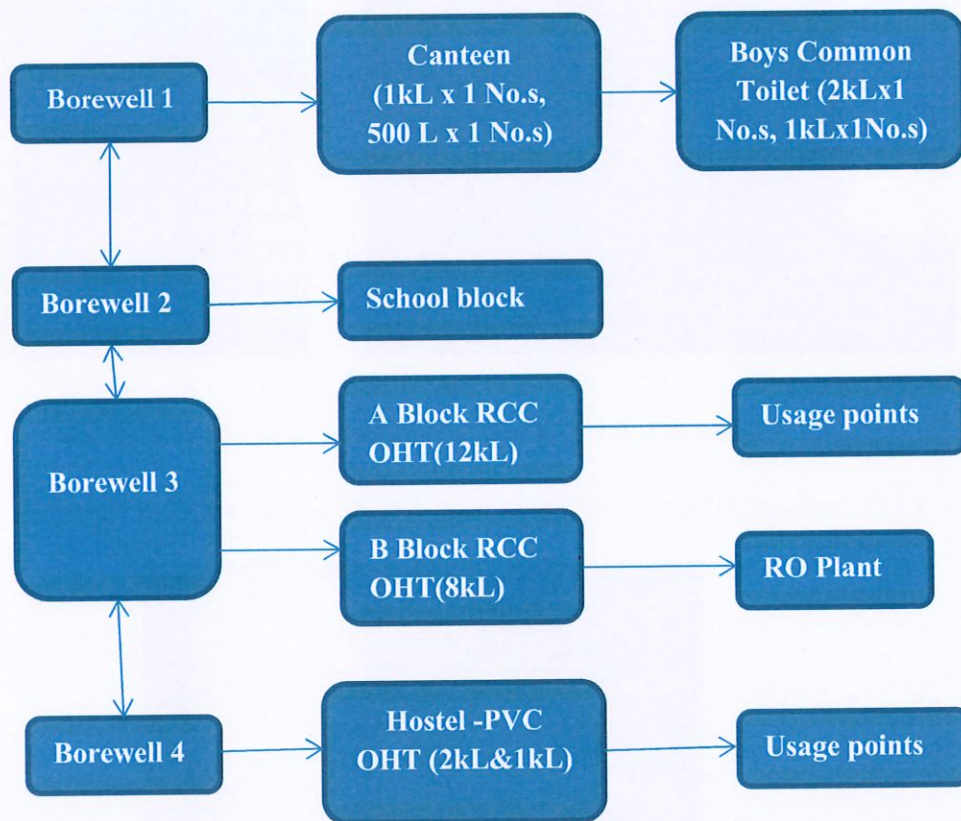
Borewell 1

Canteen (1kL x 1 No.s, 500 L x 1 No.s)

Boys Common Toilet (2kLx1 No.s, 1kLx1No.s)

Borewell 2

School block

Borewell 3

A Block RCC OHT(12kL)

Usage points

B Block RCC OHT(8kL)

RO Plant

Borewell 4

Hostel -PVC OHT (2kL&1kL)

Usage points